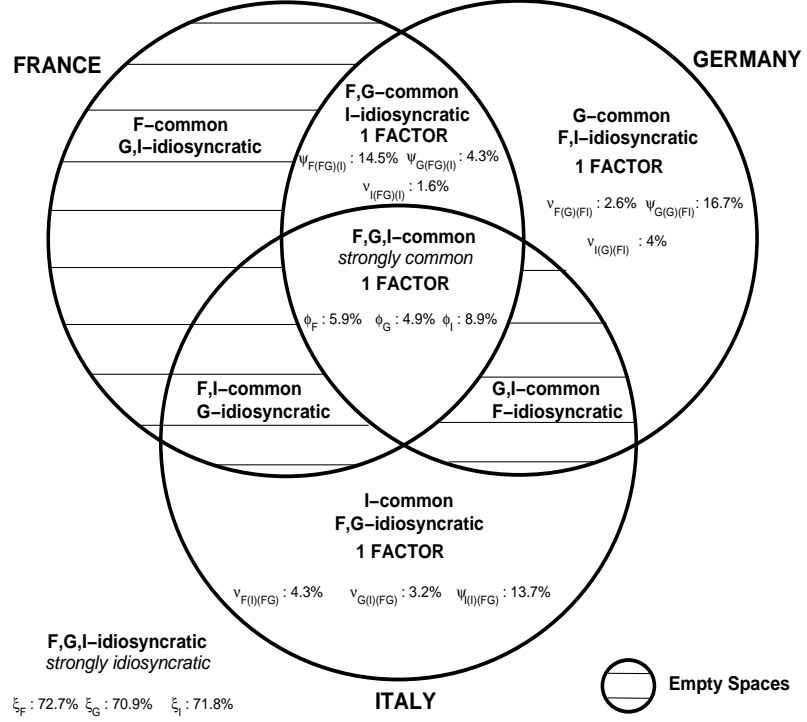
FRANCE

GERMANY

F–common
G,I–idiosyncratic

F,G–common
I–idiosyncratic
1 FACTOR
$\psi_{F(FG)(I)}$ : 14.5% $\psi_{G(FG)(I)}$ : 4.3%
$\nu_{I(FG)(I)}$ : 1.6%

G–common
F,I–idiosyncratic
1 FACTOR
$\nu_{F(G)(FI)}$ : 2.6% $\psi_{G(G)(FI)}$ : 16.7%
$\nu_{I(G)(FI)}$ : 4%

F,G,I–common
strongly common
1 FACTOR
$\phi_F$ : 5.9% $\phi_G$ : 4.9% $\phi_I$ : 8.9%

F,I–common
G–idiosyncratic

G,I–common
F–idiosyncratic

I–common
F,G–idiosyncratic
1 FACTOR
$\nu_{F(I)(FG)}$ : 4.3% $\nu_{G(I)(FG)}$ : 3.2% $\psi_{I(I)(FG)}$ : 13.7%

F,G,I–idiosyncratic
strongly idiosyncratic
$\xi_F$ : 72.7% $\xi_G$ : 70.9% $\xi_I$ : 71.8%

ITALY

Empty Spaces